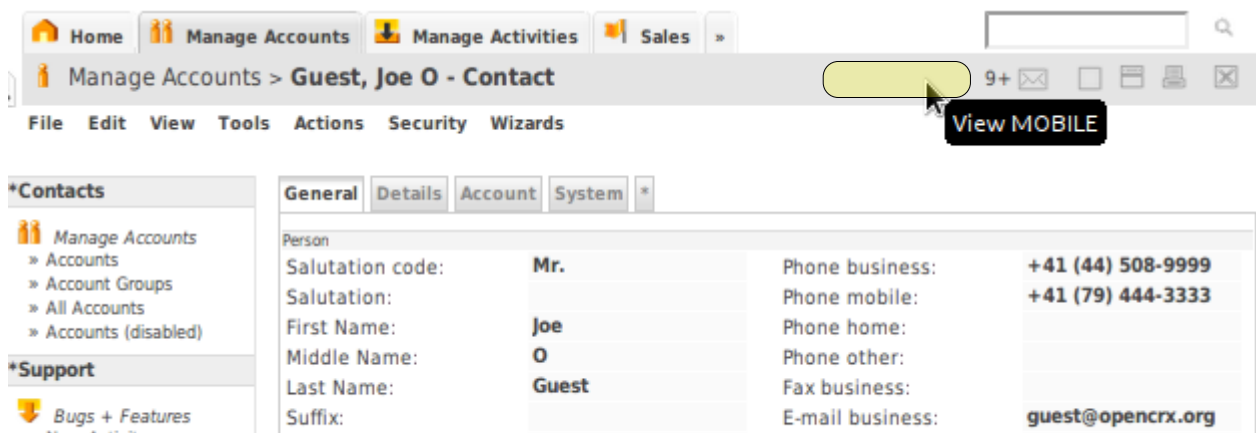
Home Manage Accounts Manage Activities Sales »

Manage Accounts > Guest, Joe O - Contact

9+

View MOBILE

File Edit View Tools Actions Security Wizards

*Contacts

Manage Accounts
» Accounts
» Account Groups
» All Accounts
» Accounts (disabled)

*Support

Bugs + Features

General Details Account System *

Person

| Salutation code: | Mr. | Phone business: | +41 (44) 508-9999 |
|---|---|---|---|
| Salutation: | | Phone mobile: | +41 (79) 444-3333 |
| First Name: | Joe | Phone home: | |
| Middle Name: | O | Phone other: | |
| Last Name: | Guest | Fax business: | |
| Suffix: | | E-mail business: | guest@opencrx.org |